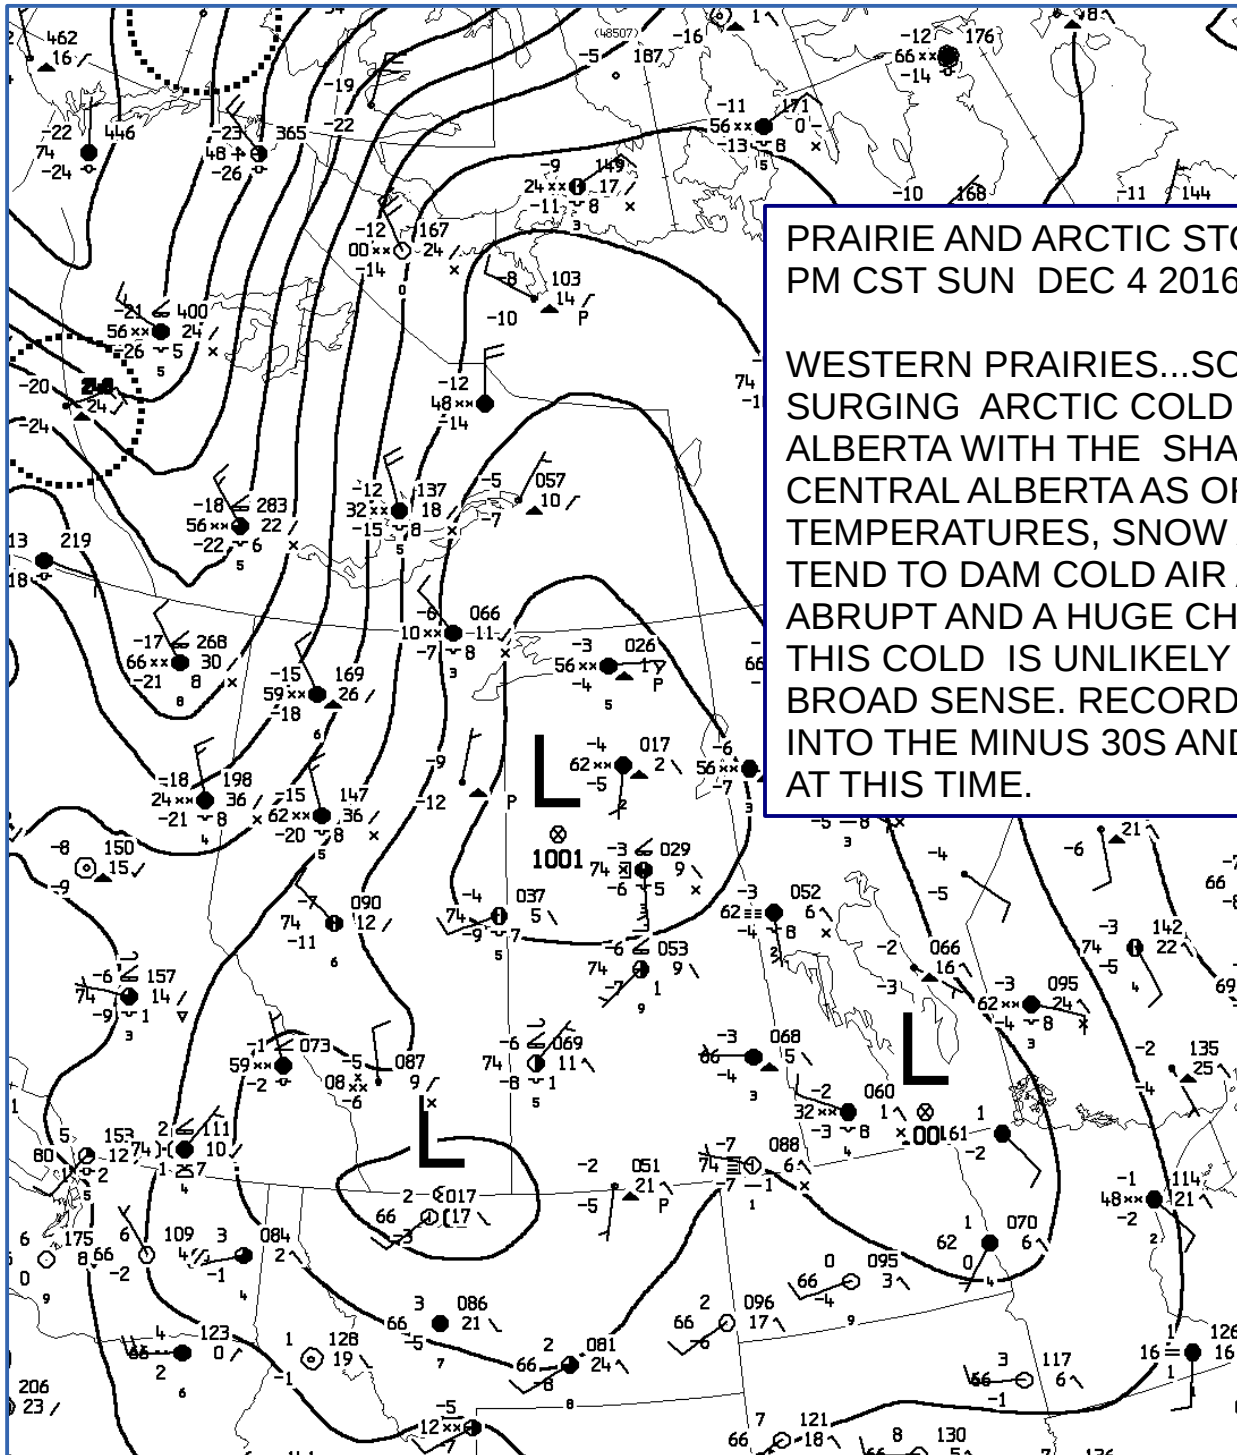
PRAIRIE AND ARCTIC STO
PM CST SUN DEC 4 2016

WESTERN PRAIRIES...SO
SURGING ARCTIC COLD
ALBERTA WITH THE SHA
CENTRAL ALBERTA AS OF
TEMPERATURES, SNOW
TEND TO DAM COLD AIR
ABRUPT AND A HUGE CH
THIS COLD IS UNLIKELY
BROAD SENSE. RECORD
INTO THE MINUS 30S AND
AT THIS TIME.

462 16 -22 74 -24 446 -23 48 -26 365 -19 -22 -12 00 -14 167 24 -21 400 56 24 -26 5 -20 24 -24 -18 283 56 22 -22 6 13 219 18 -12 32 137 18 -15 8 -5 057 10 -7 -12 48 -14 -8 103 14 -10 P -9 149 24 17 -11 8 -5 187 -16 (48507) -11 171 56 0 -13 8 -12 176 66 -14 -10 168 -11 144 74

-17 268 66 30 -21 8 -15 169 59 26 -18 -6 066 -10 -11 -7 8 -3 026 56 1 -4 P -4 017 62 2 -5 -6 56 -7 -18 198 24 36 -21 8 -15 147 62 36 -20 8 -9 -12 P 1001 -3 029 74 9 -6 5 -8 150 15 -9 -7 090 74 12 -11 -4 037 74 5 -9 7 -3 052 62 6 -4 8 -6 053 74 9 -7 1 -6 157 74 14 -9 1 -1 073 59 -2 -5 087 08 9 -6 -6 069 74 11 -8 1 -3 068 66 5 -4 -2 060 32 1 -3 8 001 -2 066 16 -3 -3 095 62 24 -4 8 -4 -6 -3 142 74 22 -5 -2 135 25 -4 -1 114 48 21 -2 1 61 -2 -7 088 74 6 -7 -1 -2 051 21 -5 P 2 017 66 17 -3 153 2 111 80 12 74 10 1 7 6 175 8 66 -2 109 3 4 -1 084 2 3 086 66 21 -5 0 095 66 3 -4 1 070 62 6 0 -4 123 66 0 2 1 128 19 -1 2 081 66 24 -8 2 096 66 17 -6 3 117 66 6 -1 16 126 16 1 206 23 -5 12 7 121 66 -18 8 130 21 -7 66 -8 -1 0 9 69